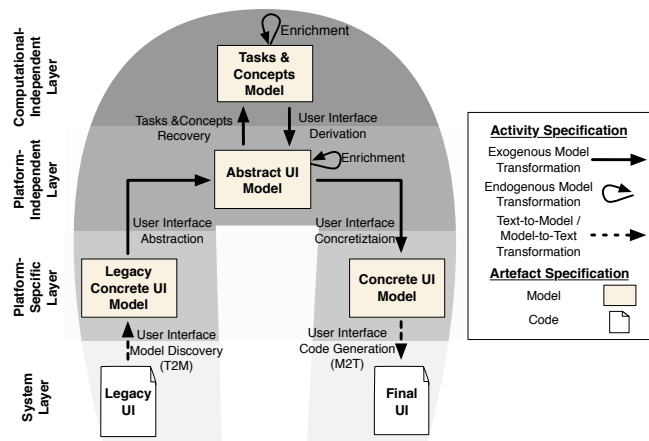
Computational-Independent Layer

Platform-Independent Layer

Platform-Sepcific Layer

System Layer

Enrichment

Tasks & Concepts Model

Tasks &Concepts Recovery

User Interface Derivation

Abstract UI Model

Enrichment

User Interface Abstraction

User Interface Concretiztaion

Legacy Concrete UI Model

Concrete UI Model

User Interface Model Discovery (T2M)

User Interface Code Generation (M2T)

Legacy UI

Final UI

Activity Specification

Exogenous Model Transformation

Endogenous Model Transformation

Text-to-Model / Model-to-Text Transformation

Artefact Specification

Model

Code